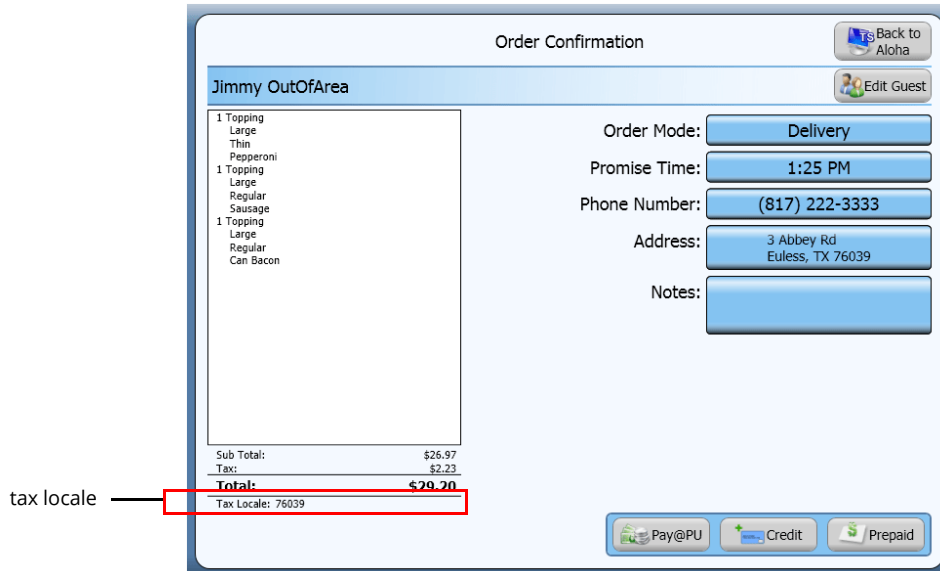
Order Confirmation

Back to Aloha

Jimmy OutOfArea

Edit Guest

1 Topping
Large
Thin
Pepperoni
1 Topping
Large
Regular
Sausage
1 Topping
Large
Regular
Can Bacon

Sub Total: $26.97
Tax: $2.23
Total: $29.20
Tax Locale: 76039

tax locale

Order Mode: Delivery

Promise Time: 1:25 PM

Phone Number: (817) 222-3333

Address: 3 Abbey Rd
Euless, TX 76039

Notes:

Pay@PU

Credit

Prepaid